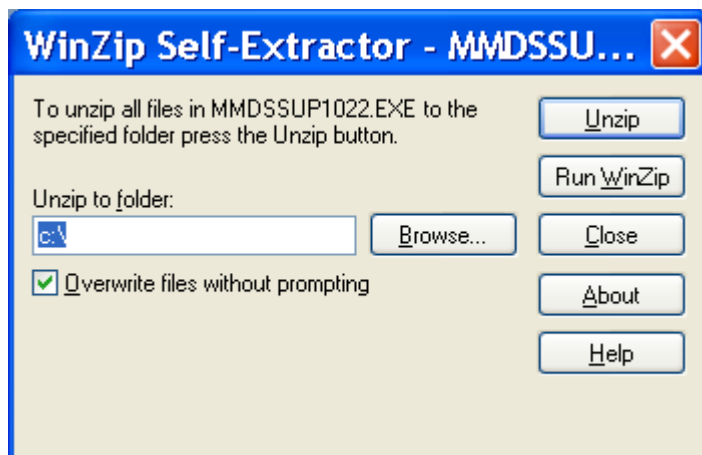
WinZip Self-Extractor - MMDSSU...

To unzip all files in MMDSSUP1022.EXE to the specified folder press the Unzip button.

Unzip to folder:

c:\

Browse...

Overwrite files without prompting

Unzip

Run WinZip

Close

About

Help